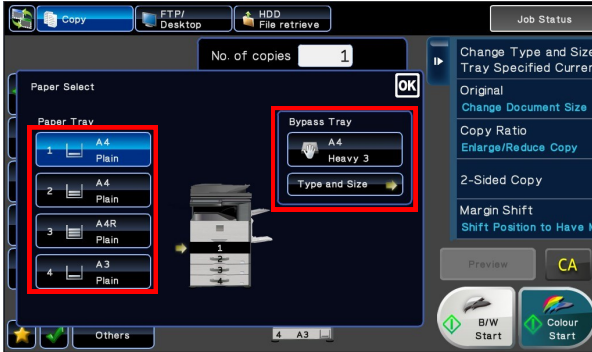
Copy

FTP/ Desktop

HDD File retrieve

Job Status

No. of copies 1

Change Type and Size Tray Specified Curren

Original
Change Document Size

Copy Ratio
Enlarge/Reduce Copy

2-Sided Copy

Margin Shift
Shift Position to Have M

Paper Select

OK

Paper Tray

1 A4 Plain

2 A4 Plain

3 A4R Plain

4 A3 Plain

Bypass Tray

A4 Heavy 3

Type and Size

1
2
3
4

Preview

CA

B/W Start

Colour Start

Others

4 A3